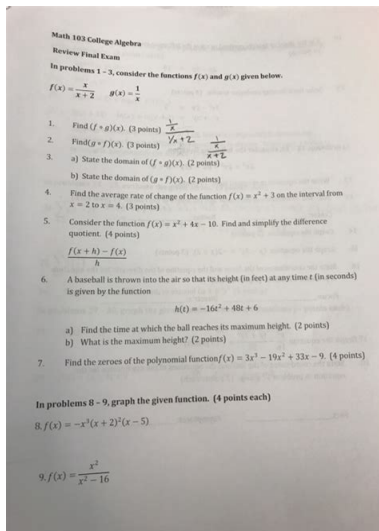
Math 103 College Algebra
Review Final Exam

In problems 1 - 3, consider the functions $f(x)$ and $g(x)$ given below.

$f(x) = \frac{x}{x+2}$   $g(x) = \frac{1}{x}$

1. Find $(f \circ g)(x)$. (3 points) $\frac{\frac{1}{x}}{\frac{1}{x}+2}$
2. Find $(g \circ f)(x)$. (3 points) $\frac{1}{\frac{x}{x+2}}$
3. a) State the domain of $(f \circ g)(x)$. (2 points)
b) State the domain of $(g \circ f)(x)$. (2 points)
4. Find the average rate of change of the function $f(x) = x^2 + 3$ on the interval from $x = 2$ to $x = 4$. (3 points)
5. Consider the function $f(x) = x^2 + 4x - 10$. Find and simplify the difference quotient. (4 points)
$\frac{f(x+h) - f(x)}{h}$
6. A baseball is thrown into the air so that its height (in feet) at any time $t$ (in seconds) is given by the function
$h(t) = -16t^2 + 48t + 6$
a) Find the time at which the ball reaches its maximum height. (2 points)
b) What is the maximum height? (2 points)
7. Find the zeroes of the polynomial function $f(x) = 3x^3 - 19x^2 + 33x - 9$. (4 points)

In problems 8 - 9, graph the given function. (4 points each)

8. $f(x) = -x^3(x+2)^2(x-5)$

9. $f(x) = \frac{x^2}{x^2-16}$